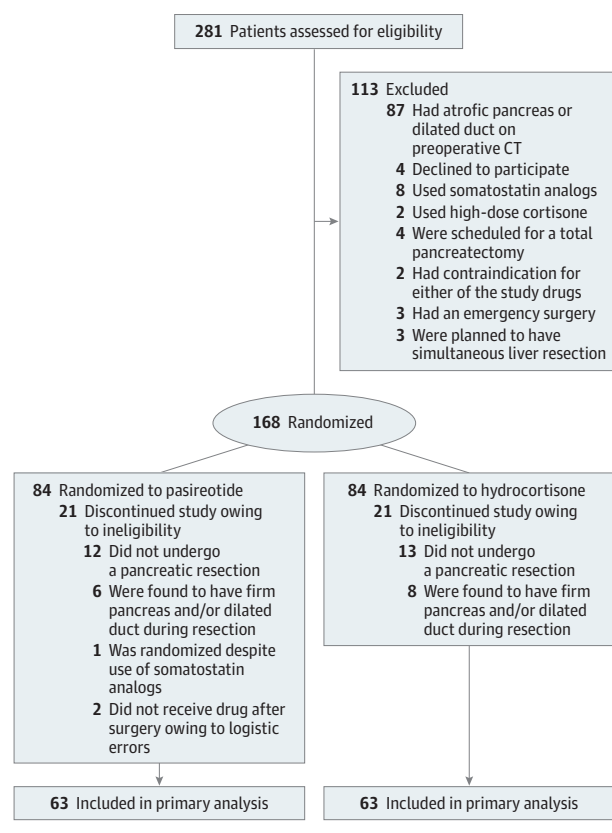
281 Patients assessed for eligibility

113 Excluded
87 Had atrofic pancreas or dilated duct on preoperative CT
4 Declined to participate
8 Used somatostatin analogs
2 Used high-dose cortisone
4 Were scheduled for a total pancreatectomy
2 Had contraindication for either of the study drugs
3 Had an emergency surgery
3 Were planned to have simultaneous liver resection

168 Randomized

84 Randomized to pasireotide
21 Discontinued study owing to ineligibility
12 Did not undergo a pancreatic resection
6 Were found to have firm pancreas and/or dilated duct during resection
1 Was randomized despite use of somatostatin analogs
2 Did not receive drug after surgery owing to logistic errors

84 Randomized to hydrocortisone
21 Discontinued study owing to ineligibility
13 Did not undergo a pancreatic resection
8 Were found to have firm pancreas and/or dilated duct during resection

63 Included in primary analysis

63 Included in primary analysis